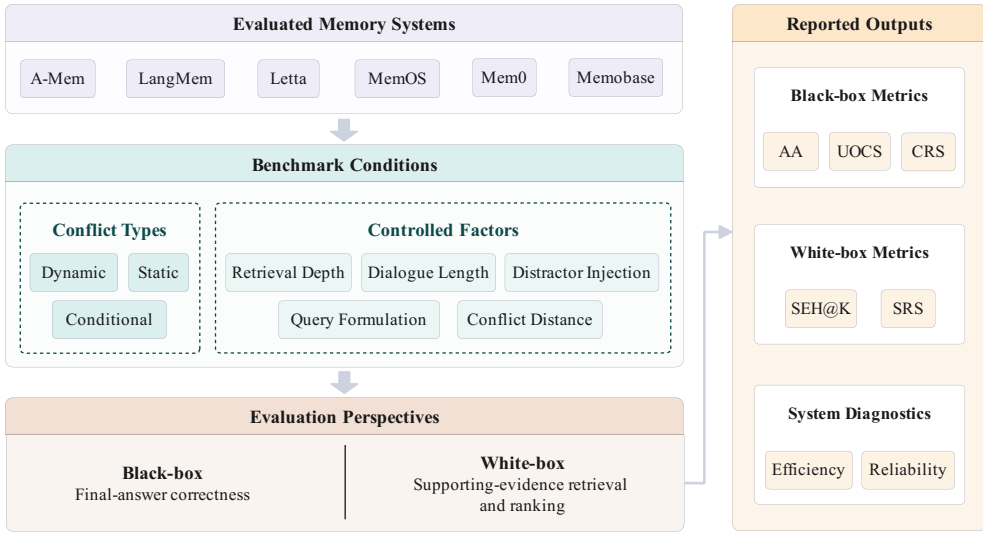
Evaluated Memory Systems

A-Mem
LangMem
Letta
MemOS
Mem0
Memobase

Benchmark Conditions

Conflict Types
Dynamic
Static
Conditional

Controlled Factors
Retrieval Depth
Dialogue Length
Distractor Injection
Query Formulation
Conflict Distance

Evaluation Perspectives

Black-box
Final-answer correctness

White-box
Supporting-evidence retrieval and ranking

Reported Outputs

Black-box Metrics
AA
UOCS
CRS

White-box Metrics
SEH@K
SRS

System Diagnostics
Efficiency
Reliability